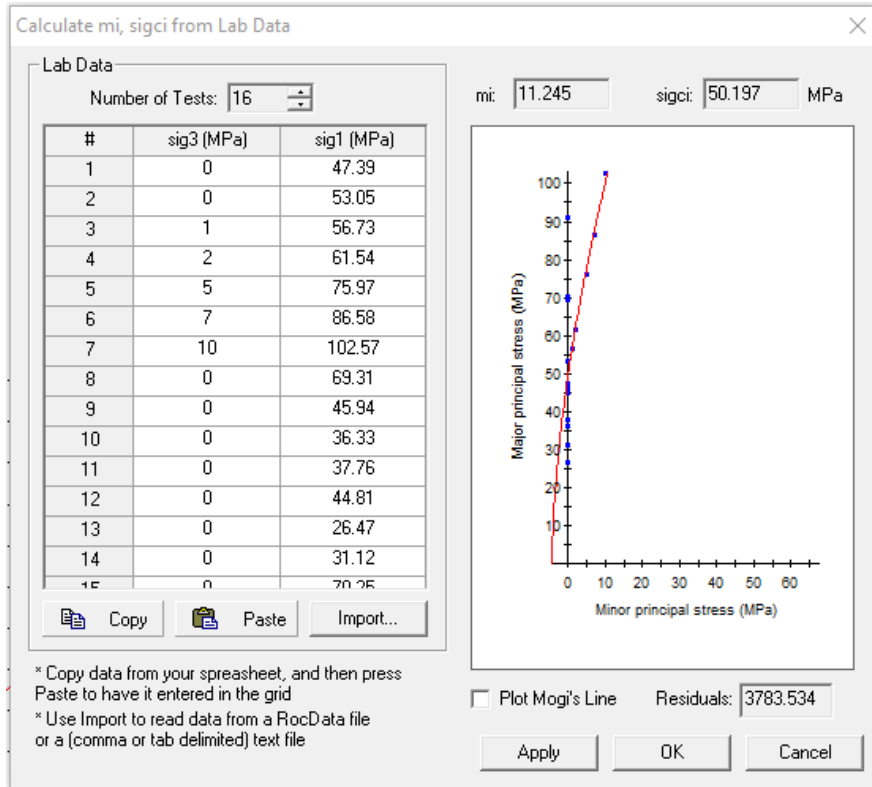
Calculate mi, sigci from Lab Data

Lab Data

Number of Tests: 16

| # | sig3 (MPa) | sig1 (MPa) |
|---|---|---|
| 1 | 0 | 47.39 |
| 2 | 0 | 53.05 |
| 3 | 1 | 56.73 |
| 4 | 2 | 61.54 |
| 5 | 5 | 75.97 |
| 6 | 7 | 86.58 |
| 7 | 10 | 102.57 |
| 8 | 0 | 69.31 |
| 9 | 0 | 45.94 |
| 10 | 0 | 36.33 |
| 11 | 0 | 37.76 |
| 12 | 0 | 44.81 |
| 13 | 0 | 26.47 |
| 14 | 0 | 31.12 |
| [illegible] | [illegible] | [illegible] |

Copy Paste Import...

* Copy data from your spreasheet, and then press Paste to have it entered in the grid

* Use Import to read data from a RocData file or a (comma or tab delimited) text file

mi: 11.245 sigci: 50.197 MPa

100
90
80
70
60
50
40
30
20
10
Major principal stress (MPa)
0 10 20 30 40 50 60
Minor principal stress (MPa)

Plot Mogi's Line Residuals: 3783.534

Apply OK Cancel